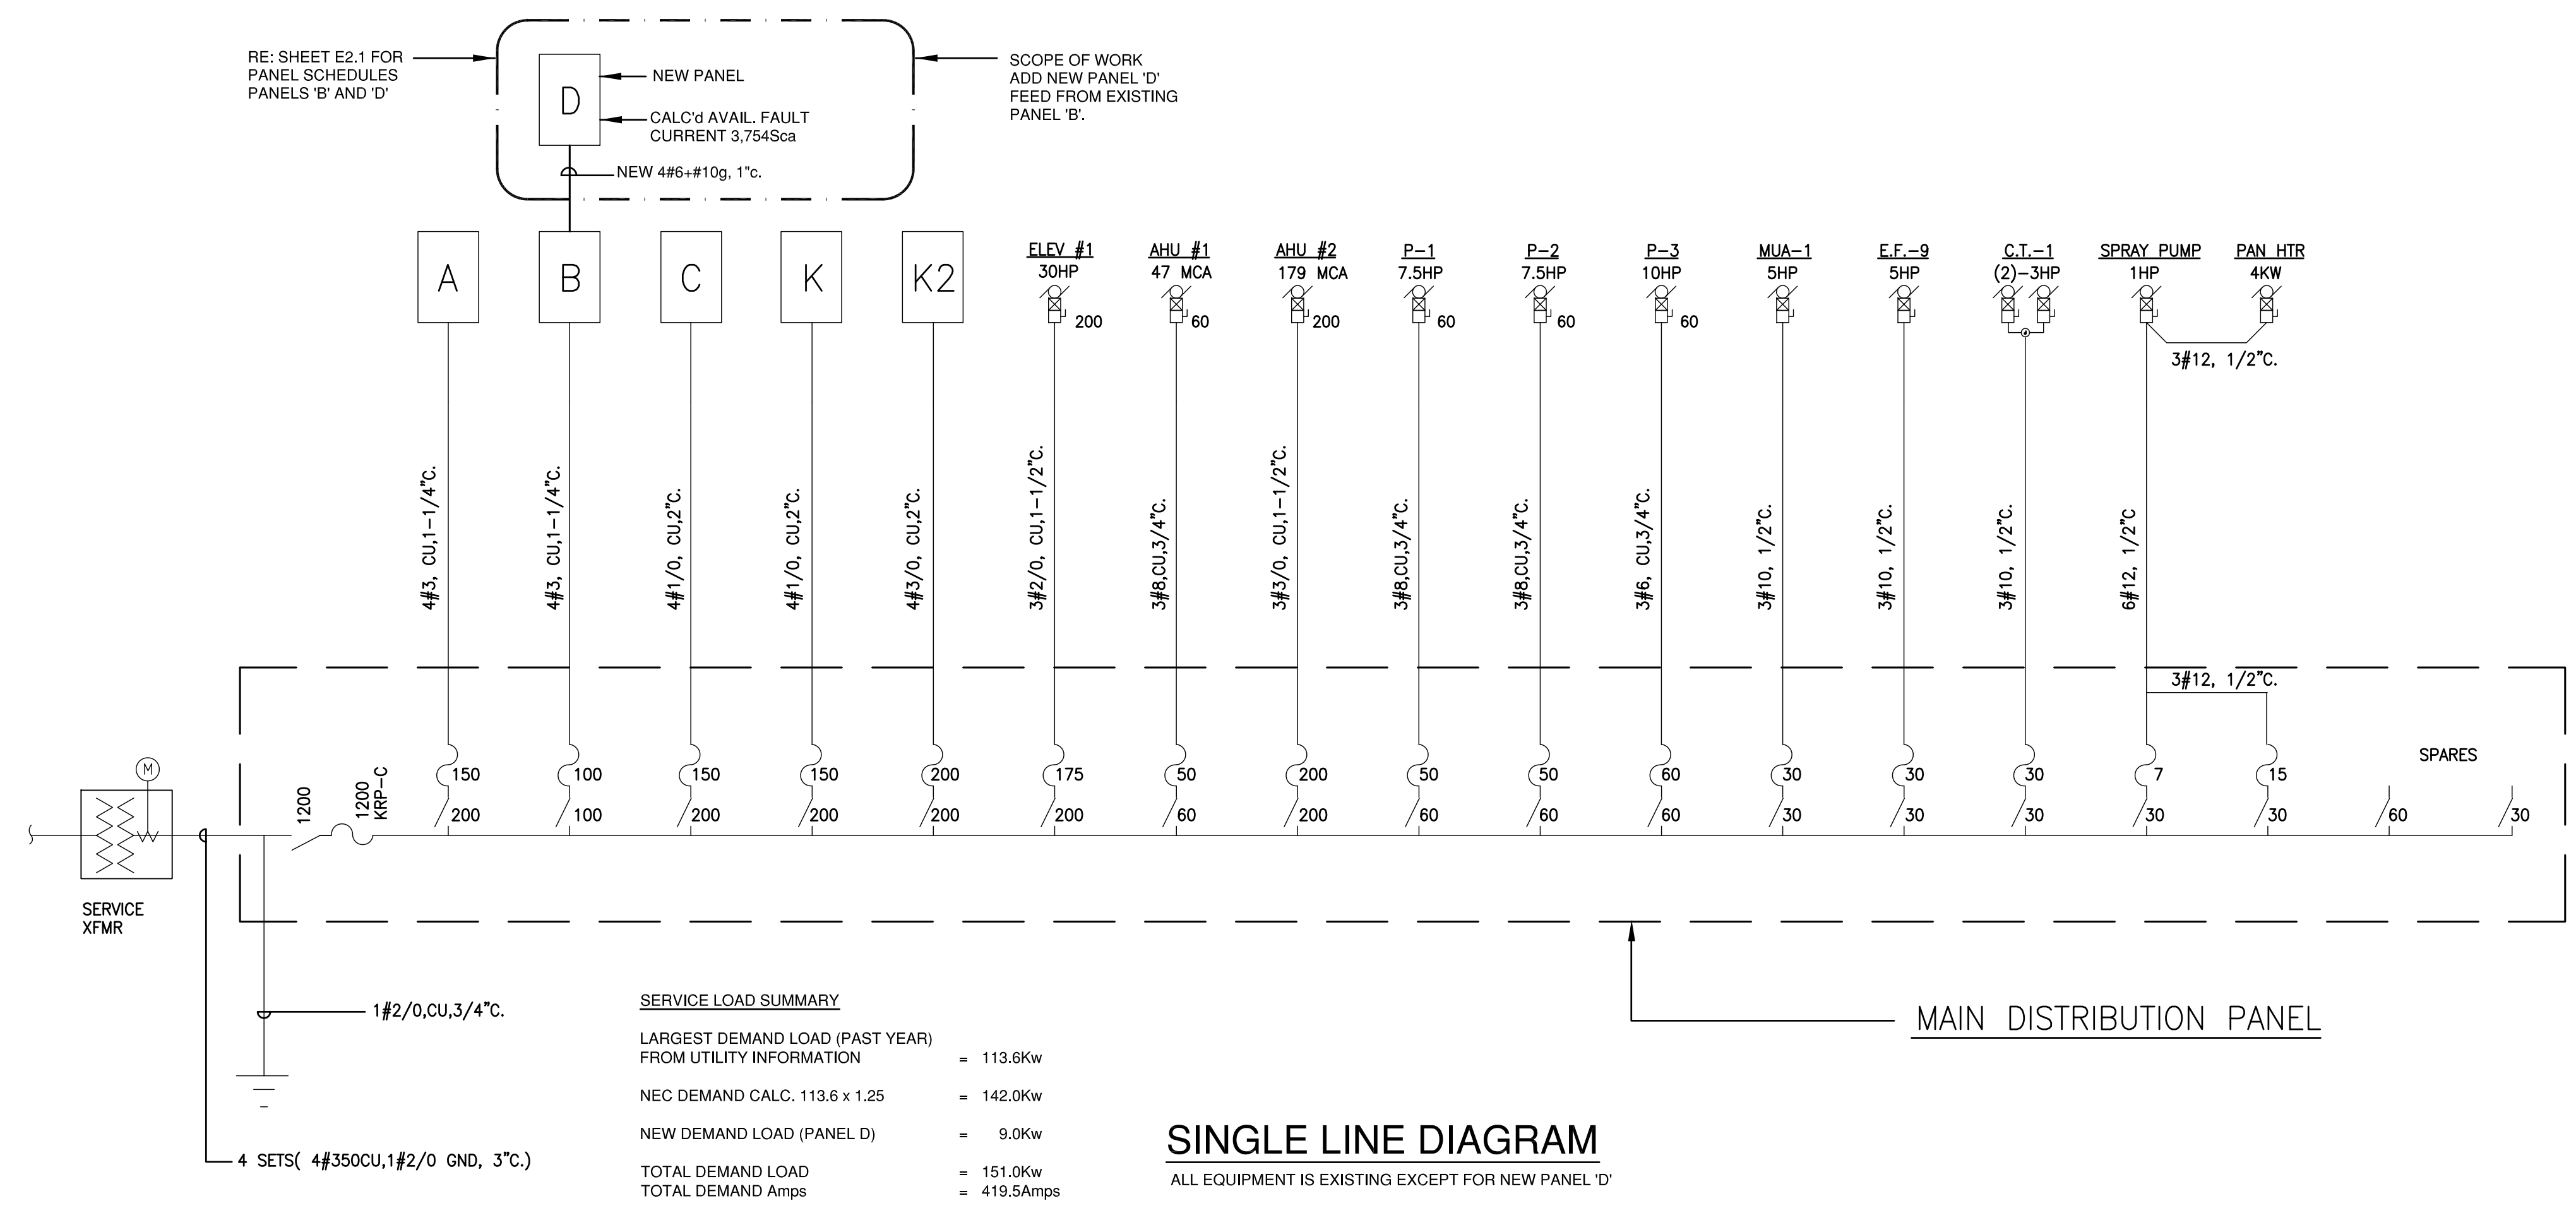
RE: SHEET E2.1 FOR PANEL SCHEDULES PANELS 'B' AND 'D'

D

NEW PANEL

CALC'd AVAIL. FAULT CURRENT 3,754Sca

NEW 4#6+#10g, 1"c.

SCOPE OF WORK ADD NEW PANEL 'D' FEED FROM EXISTING PANEL 'B'.

A

B

C

K

K2

ELEV #1
30HP
200

AHU #1
47 MCA
60

AHU #2
179 MCA
200

P-1
7.5HP
60

P-2
7.5HP
60

P-3
10HP
60

MUA-1
5HP

E.F.-9
5HP

C.T.-1
(2)-3HP

SPRAY PUMP
1HP

PAN HTR
4KW

3#12, 1/2"C.

4#3, CU,1-1/4"C.

4#3, CU,1-1/4"C.

4#1/0, CU,2"C.

4#1/0, CU,2"C.

4#3/0, CU,2"C.

3#2/0, CU,1-1/2"C.

3#8,CU,3/4"C.

3#3/0, CU,1-1/2"C.

3#8,CU,3/4"C.

3#8,CU,3/4"C.

3#6, CU,3/4"C.

3#10, 1/2"C.

3#10, 1/2"C.

3#10, 1/2"C.

6#12, 1/2"C

3#12, 1/2"C.

SPARES

150
200

100
100

150
200

150
200

200
200

175
200

50
60

200
200

50
60

50
60

60
60

30
30

30
30

30
30

7
30

15
30

60

30

1200

1200
KRP-C

M

SERVICE XFMR

1#2/0,CU,3/4"C.

4 SETS( 4#350CU,1#2/0 GND, 3"C.)

SERVICE LOAD SUMMARY

LARGEST DEMAND LOAD (PAST YEAR) FROM UTILITY INFORMATION = 113.6Kw

NEC DEMAND CALC. 113.6 x 1.25 = 142.0Kw

NEW DEMAND LOAD (PANEL D) = 9.0Kw

TOTAL DEMAND LOAD = 151.0Kw
TOTAL DEMAND Amps = 419.5Amps

MAIN DISTRIBUTION PANEL

SINGLE LINE DIAGRAM
ALL EQUIPMENT IS EXISTING EXCEPT FOR NEW PANEL 'D'